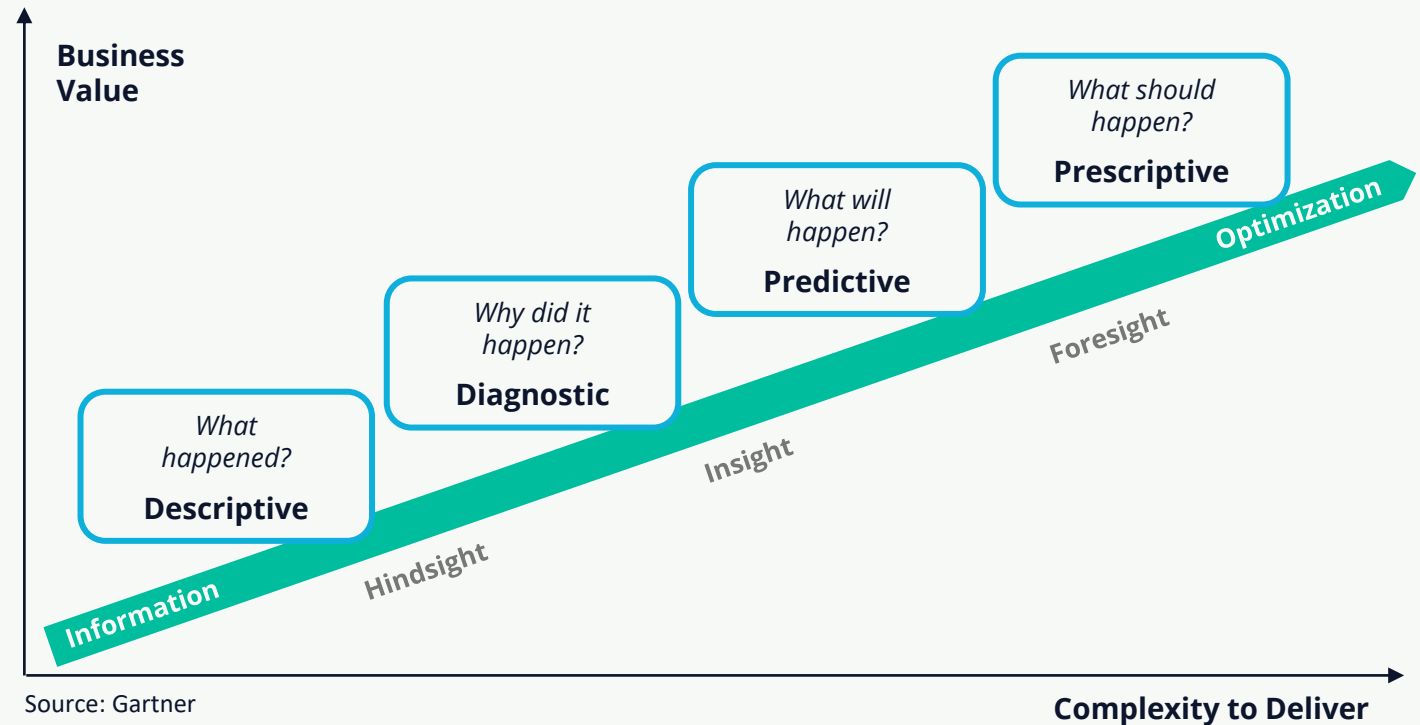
Business Value

What should happen?
Prescriptive

What will happen?
Predictive

Why did it happen?
Diagnostic

What happened?
Descriptive

Optimization

Foresight

Insight

Hindsight

Information

Source: Gartner

Complexity to Deliver